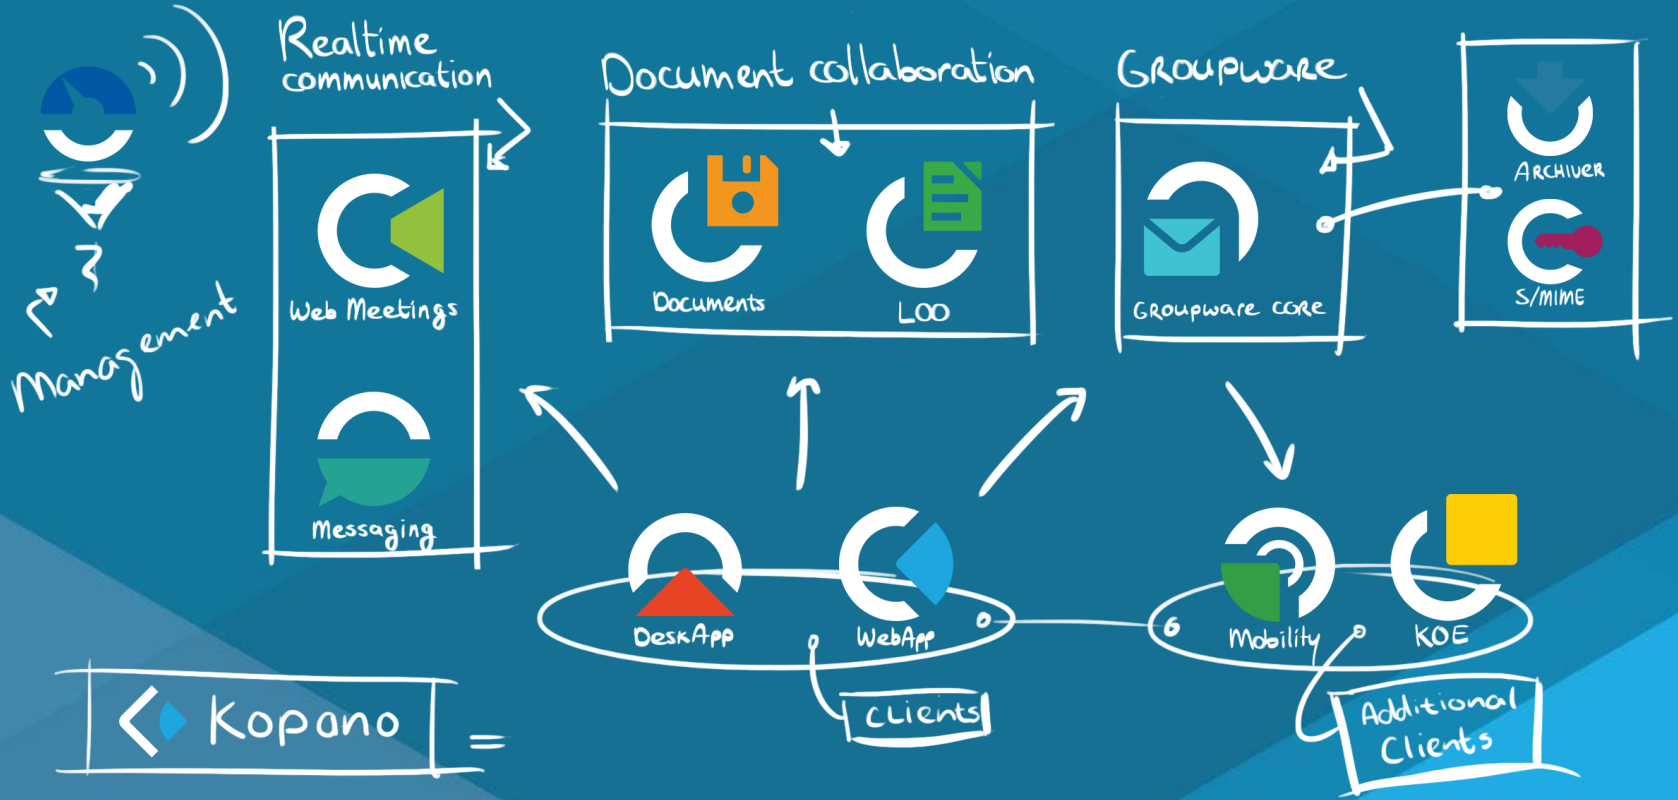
Realtime communication

Document collaboration

Groupware

Management

Web Meetings

Messaging

Documents

LOO

Groupware core

Archiver

S/MIME

DeskApp

WebApp

Clients

Mobility

KOE

Additional Clients

Kopano =